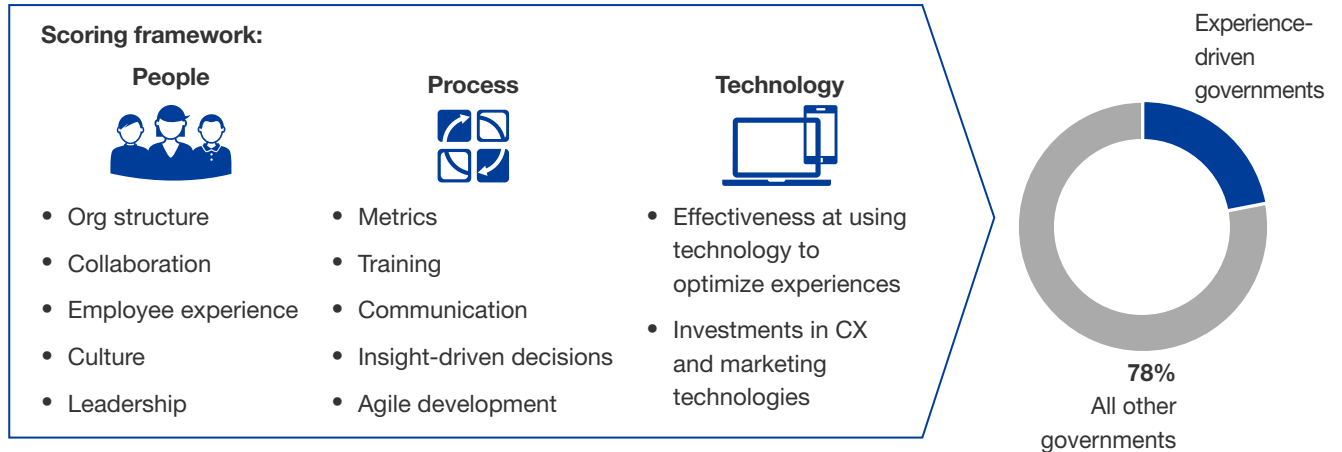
Scoring framework:

People

- Org structure
- Collaboration
- Employee experience
- Culture
- Leadership

Process

- Metrics
- Training
- Communication
- Insight-driven decisions
- Agile development

Technology

- Effectiveness at using technology to optimize experiences
- Investments in CX and marketing technologies

Experience-driven governments

78%
All other governments